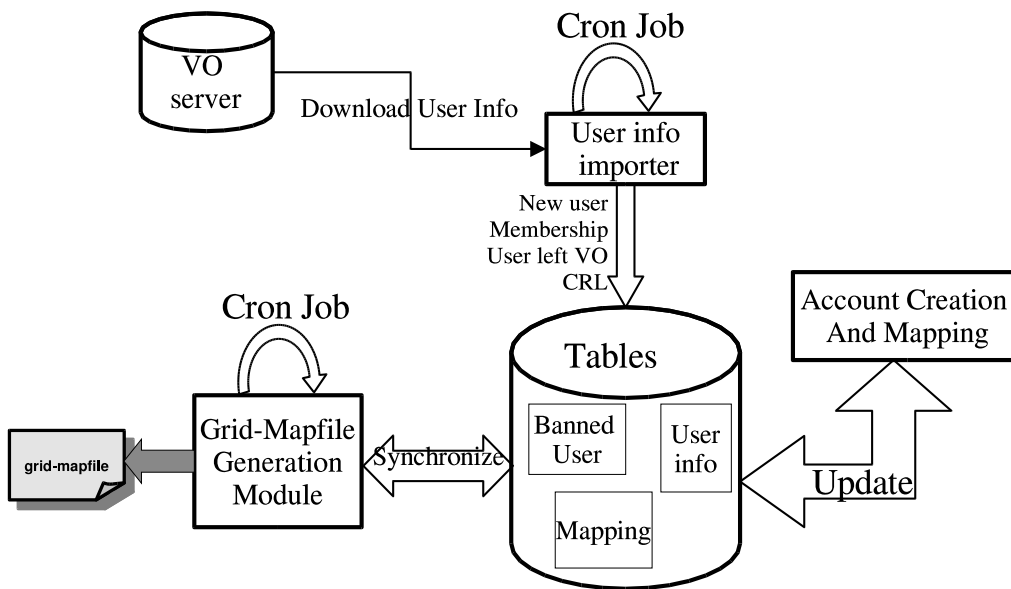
Cron Job

VO server

Download User Info

User info importer

New user
Membership
User left VO
CRL

Cron Job

Account Creation And Mapping

Tables

grid-mapfile

Grid-Mapfile Generation Module

Synchronize

Banned User

User info

Mapping

Update